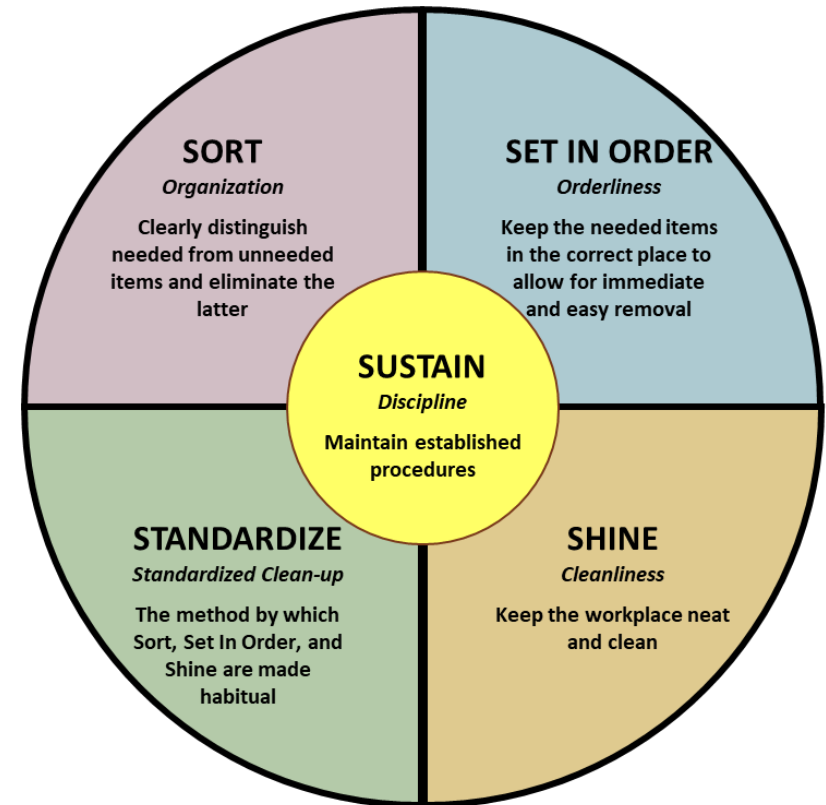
SORT
Organization
Clearly distinguish needed from unneeded items and eliminate the latter

SET IN ORDER
Orderliness
Keep the needed items in the correct place to allow for immediate and easy removal

SUSTAIN
Discipline
Maintain established procedures

STANDARDIZE
Standardized Clean-up
The method by which Sort, Set In Order, and Shine are made habitual

SHINE
Cleanliness
Keep the workplace neat and clean